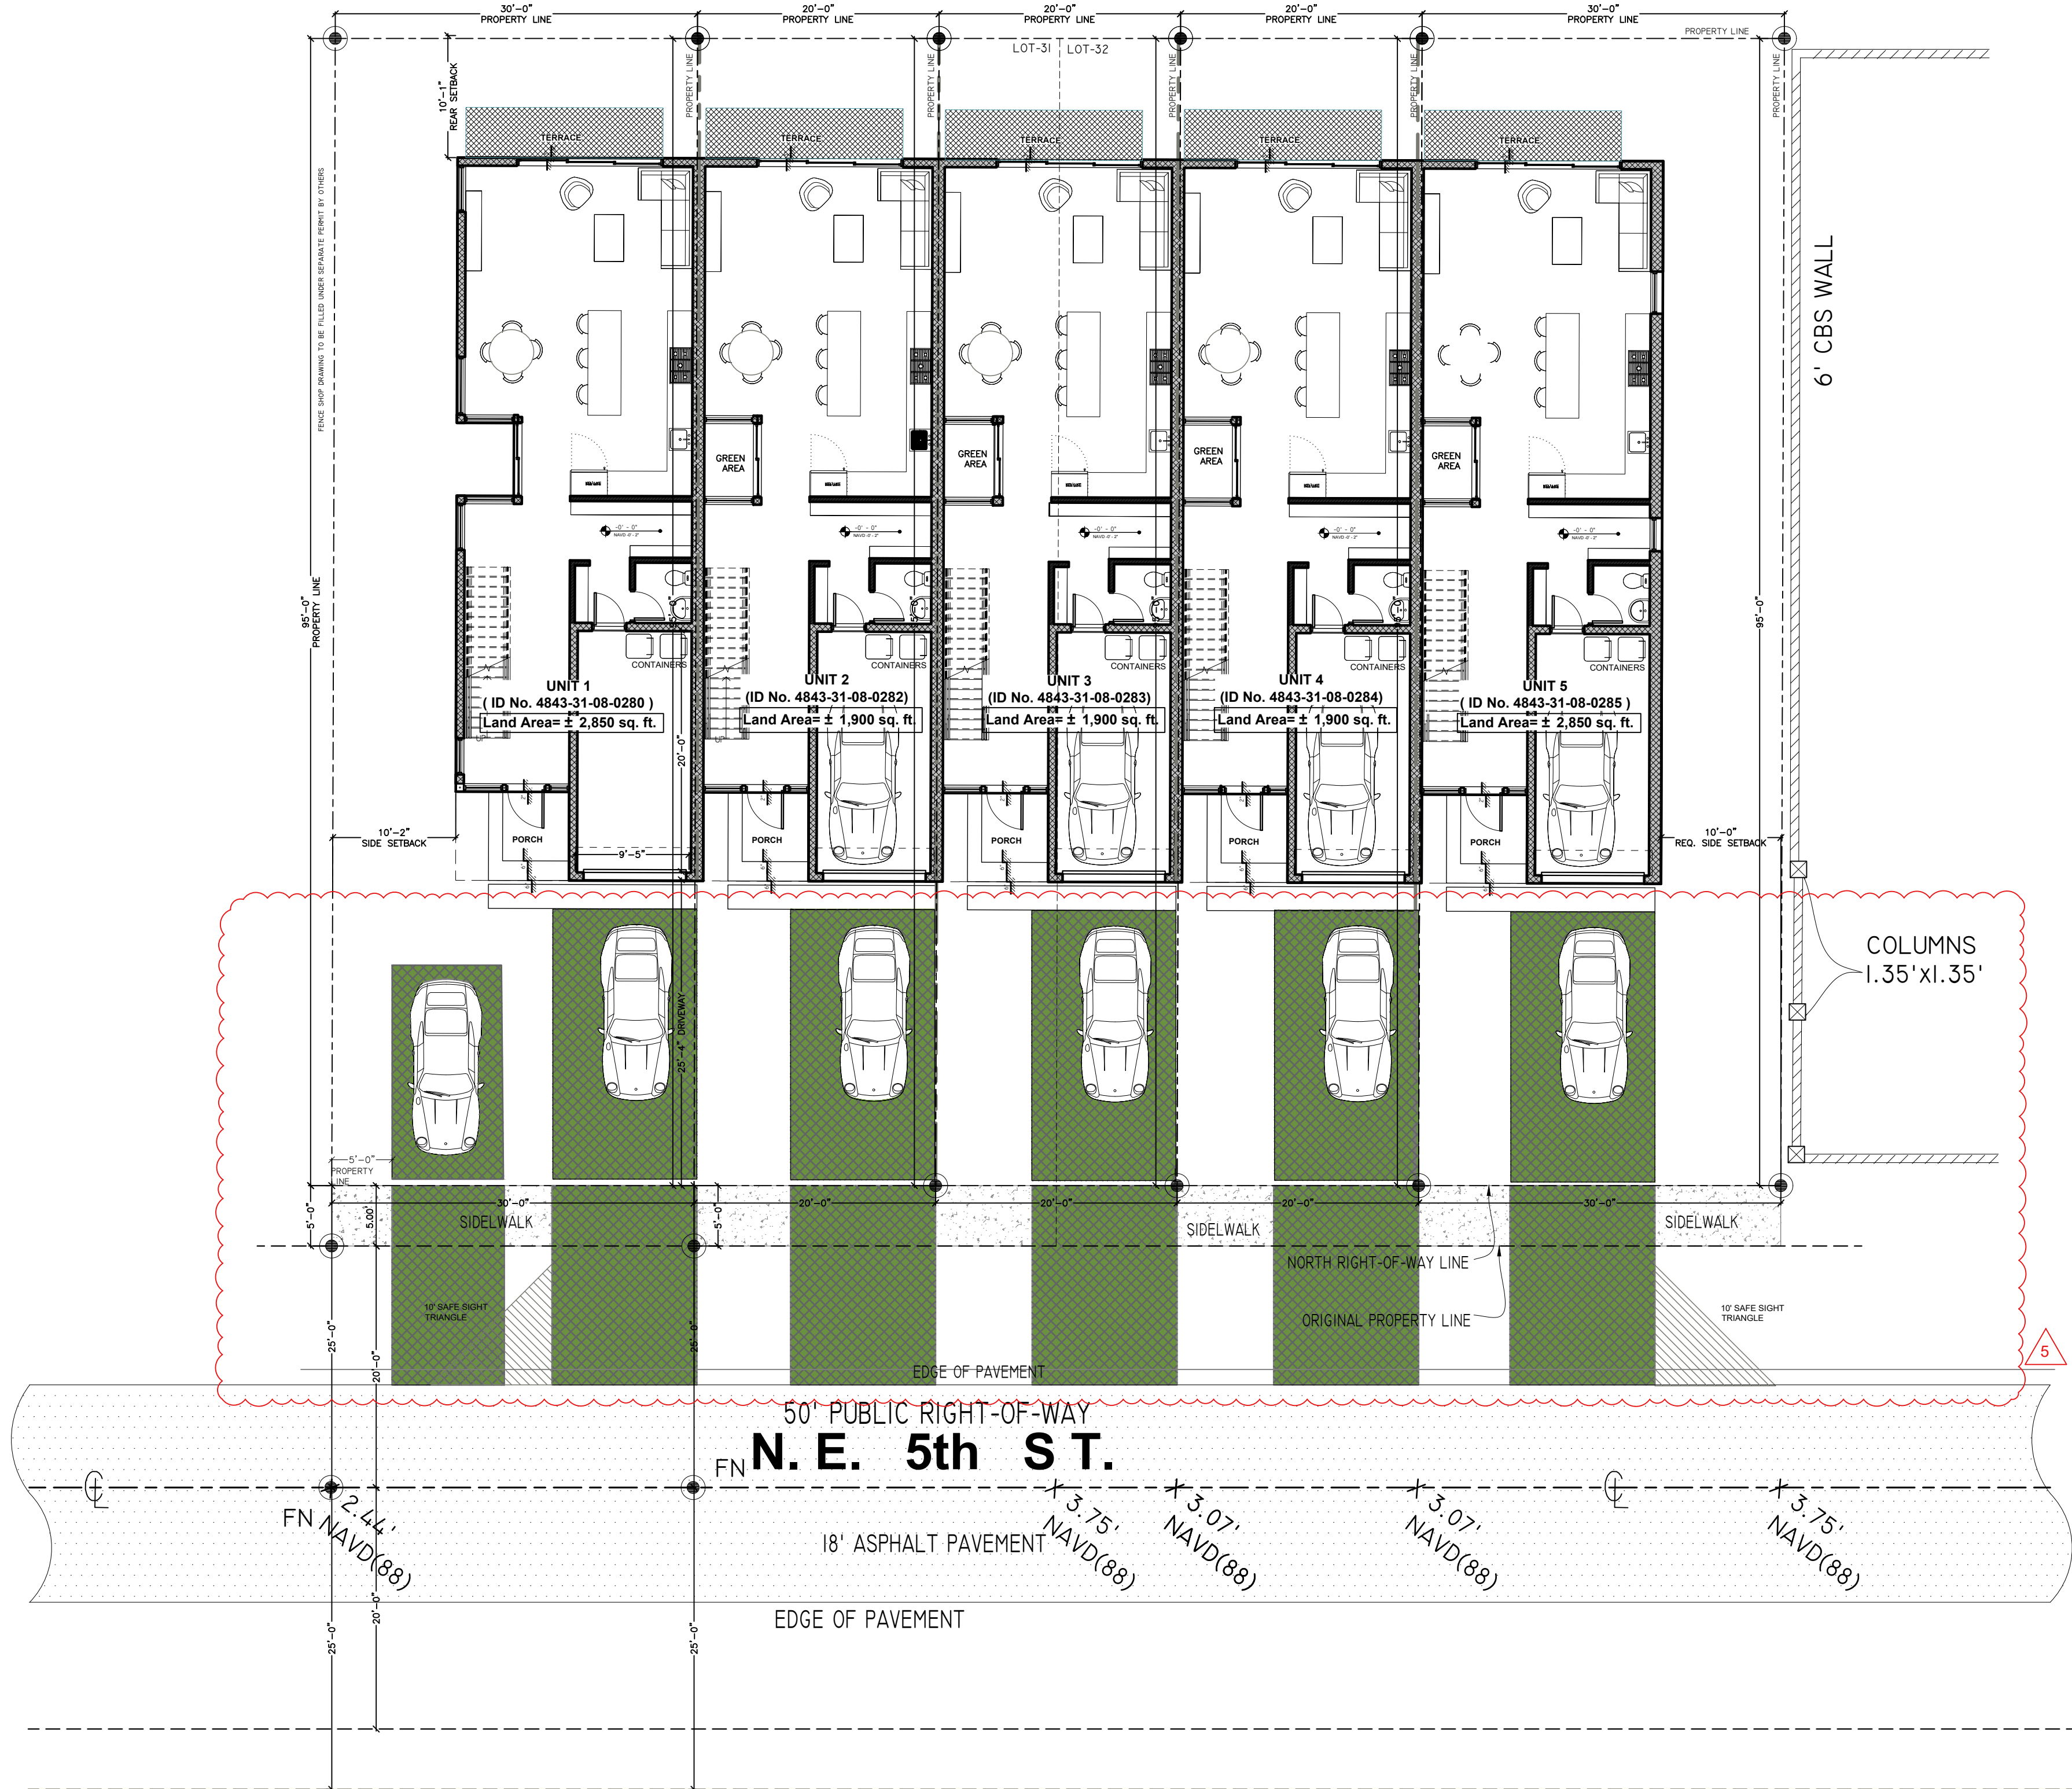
30'-0"
PROPERTY LINE
20'-0"
PROPERTY LINE
20'-0"
PROPERTY LINE
20'-0"
PROPERTY LINE
30'-0"
PROPERTY LINE
PROPERTY LINE
LOT-31 LOT-32
10'-1"
REAR SETBACK
PROPERTY LINE
PROPERTY LINE
PROPERTY LINE
PROPERTY LINE
PROPERTY LINE
TERRACE
TERRACE
TERRACE
TERRACE
TERRACE
FENCE SHOP DRAWING TO BE FILLED UNDER SEPARATE PERMIT BY OTHERS
6' CBS WALL
GREEN AREA
GREEN AREA
GREEN AREA
GREEN AREA
95'-0"
PROPERTY LINE
95'-0"
CONTAINERS
CONTAINERS
CONTAINERS
CONTAINERS
CONTAINERS
UNIT 1
( ID No. 4843-31-08-0280 )
Land Area= ± 2,850 sq. ft.
UNIT 2
(ID No. 4843-31-08-0282)
Land Area= ± 1,900 sq. ft.
UNIT 3
(ID No. 4843-31-08-0283)
Land Area= ± 1,900 sq. ft.
UNIT 4
(ID No. 4843-31-08-0284)
Land Area= ± 1,900 sq. ft.
UNIT 5
( ID No. 4843-31-08-0285 )
Land Area= ± 2,850 sq. ft.
20'-0"
10'-2"
SIDE SETBACK
PORCH
PORCH
PORCH
PORCH
PORCH
9'-5"
10'-0"
REQ. SIDE SETBACK
COLUMNS
1.35'x1.35'
25'-4" DRIVEWAY
5'-0"
PROPERTY LINE
30'-0"
20'-0"
20'-0"
20'-0"
30'-0"
5'-0"
5.00'
5'-0"
SIDELWALK
SIDELWALK
SIDELWALK
NORTH RIGHT-OF-WAY LINE
ORIGINAL PROPERTY LINE
10' SAFE SIGHT TRIANGLE
10' SAFE SIGHT TRIANGLE
25'-0"
20'-0"
25'-0"
EDGE OF PAVEMENT
5
50' PUBLIC RIGHT-OF-WAY
FN N. E. 5th ST.
FN 2.44' NAVD(88)
3.75' NAVD(88)
3.07' NAVD(88)
3.07' NAVD(88)
3.75' NAVD(88)
18' ASPHALT PAVEMENT
EDGE OF PAVEMENT
25'-0"
20'-0"
25'-0"